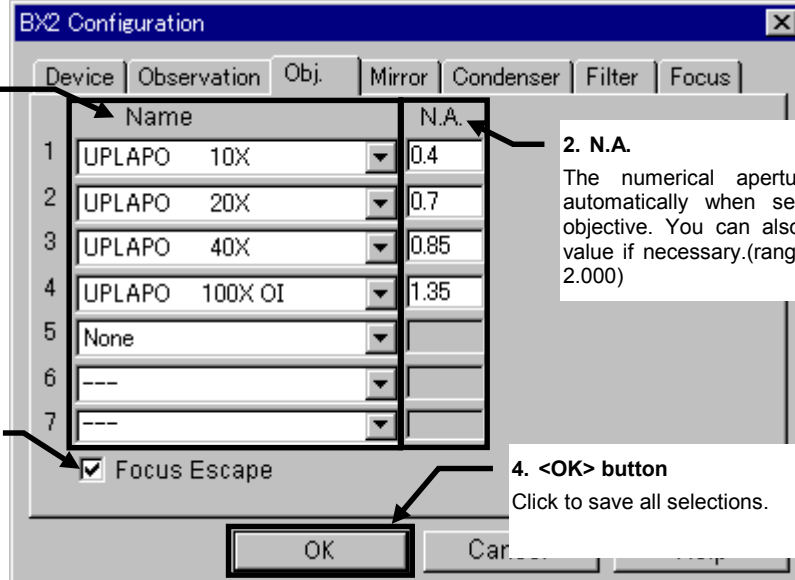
BX2 Configuration

Device | Observation | Obj. | Mirror | Condenser | Filter | Focus

Name

N.A.

1 UPLAPO 10X 0.4

2 UPLAPO 20X 0.7

3 UPLAPO 40X 0.85

4 UPLAPO 100X OI 1.35

5 None

6 ---

7 ---

2. N.A.

The numerical apertu automatically when se objective. You can also value if necessary.(rang 2.000)

Focus Escape

4. <OK> button

Click to save all selections.

OK

Can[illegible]

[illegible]